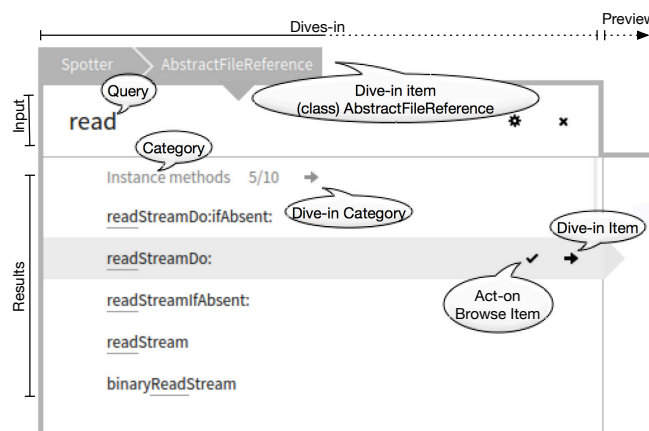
Dives-in

Preview

Spotter

AbstractFileReference

Dive-in item
(class) AbstractFileReference

Query

Input

read

Category

Instance methods 5/10

Results

readStreamDo:ifAbsent:

Dive-in Category

Dive-in Item

readStreamDo:

Act-on
Browse Item

readStreamIfAbsent:

readStream

binaryReadStream